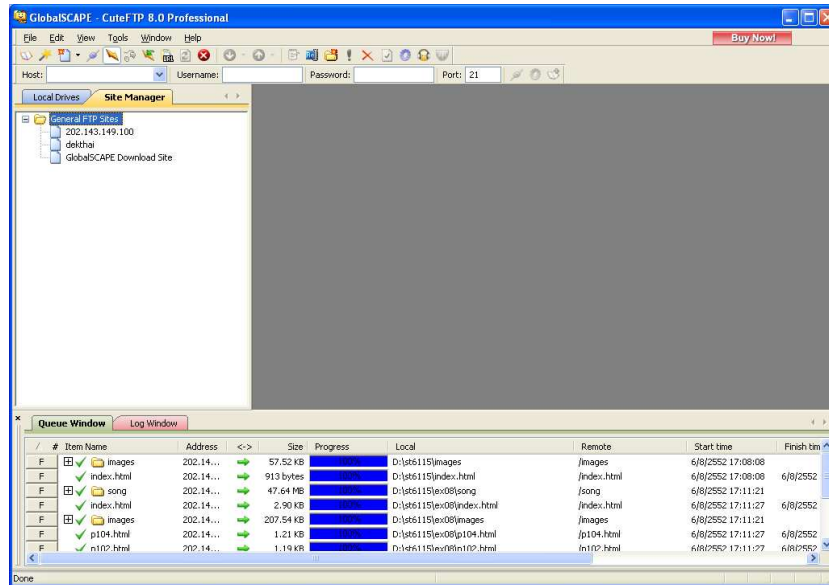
GlobalSCAPE - CuteFTP 8.0 Professional

File Edit View Tools Window Help

Buy Now!

Host: Username: Password: Port: 21

Local Drives Site Manager

General FTP Sites
202.143.149.100
dekthai
GlobalSCAPE Download Site

Queue Window Log Window

| / | # | Item Name | Address | <-> | Size | Progress | Local | Remote | Start time | Finish tim |
|---|---|---|---|---|---|---|---|---|---|---|
| F | | images | 202.14... | | 57.52 KB | | D:\st6115\images | /images | 6/8/2552 17:08:08 | |
| F | | index.html | 202.14... | | 913 bytes | | D:\st6115\index.html | /index.html | 6/8/2552 17:08:08 | 6/8/2552 |
| F | | song | 202.14... | | 47.64 MB | | D:\st6115\ex08\song | /song | 6/8/2552 17:11:21 | |
| F | | index.html | 202.14... | | 2.90 KB | | D:\st6115\ex08\index.html | /index.html | 6/8/2552 17:11:27 | 6/8/2552 |
| F | | images | 202.14... | | 207.54 KB | | D:\st6115\ex08\images | /images | 6/8/2552 17:11:21 | |
| F | | p104.html | 202.14... | | 1.21 KB | | D:\st6115\ex08\p104.html | /p104.html | 6/8/2552 17:11:27 | 6/8/2552 |
| F | | p102.html | 202.14... | | 1.19 KB | | D:\st6115\ex08\p102.html | /p102.html | 6/8/2552 17:11:27 | 6/8/2552 |

Done